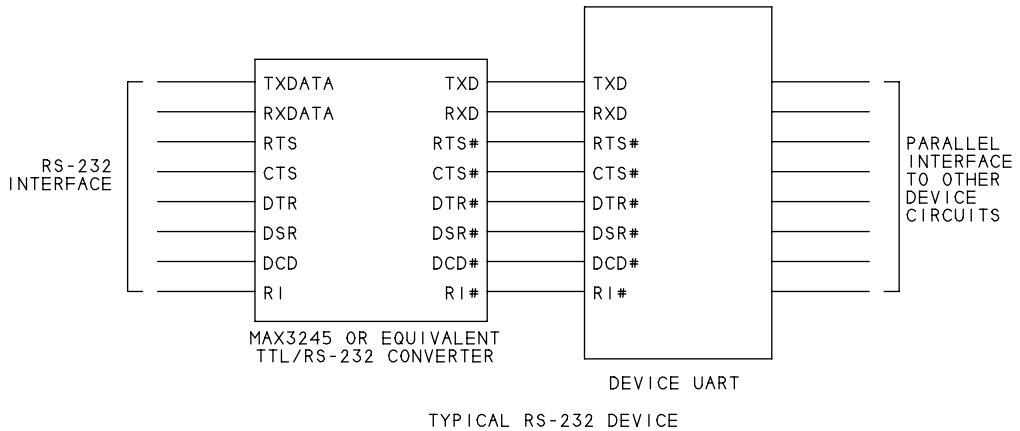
RS-232
INTERFACE

TXDATA
RXDATA
RTS
CTS
DTR
DSR
DCD
RI

TXD
RXD
RTS#
CTS#
DTR#
DSR#
DCD#
RI#

MAX3245 OR EQUIVALENT
TTL/RS-232 CONVERTER

TXD
RXD
RTS#
CTS#
DTR#
DSR#
DCD#
RI#

DEVICE UART

PARALLEL
INTERFACE
TO OTHER
DEVICE
CIRCUITS

TYPICAL RS-232 DEVICE